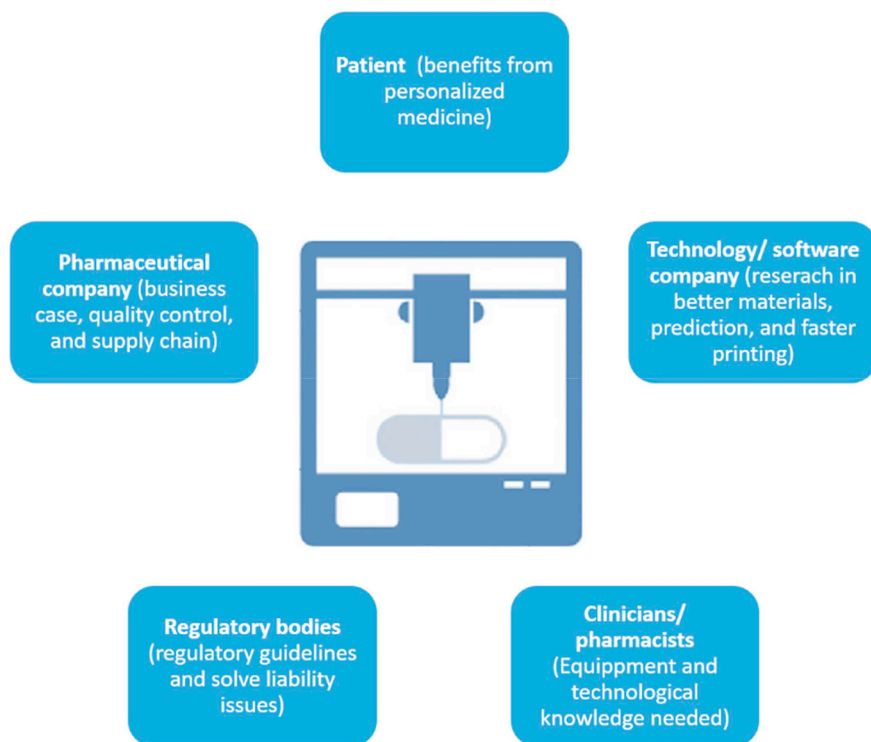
Patient (benefits from personalized medicine)

Pharmaceutical company (business case, quality control, and supply chain)

Technology/ software company (reserach in better materials, prediction, and faster printing)

Regulatory bodies (regulatory guidelines and solve liability issues)

Clinicians/ pharmacists (Equippment and technological knowledge needed)